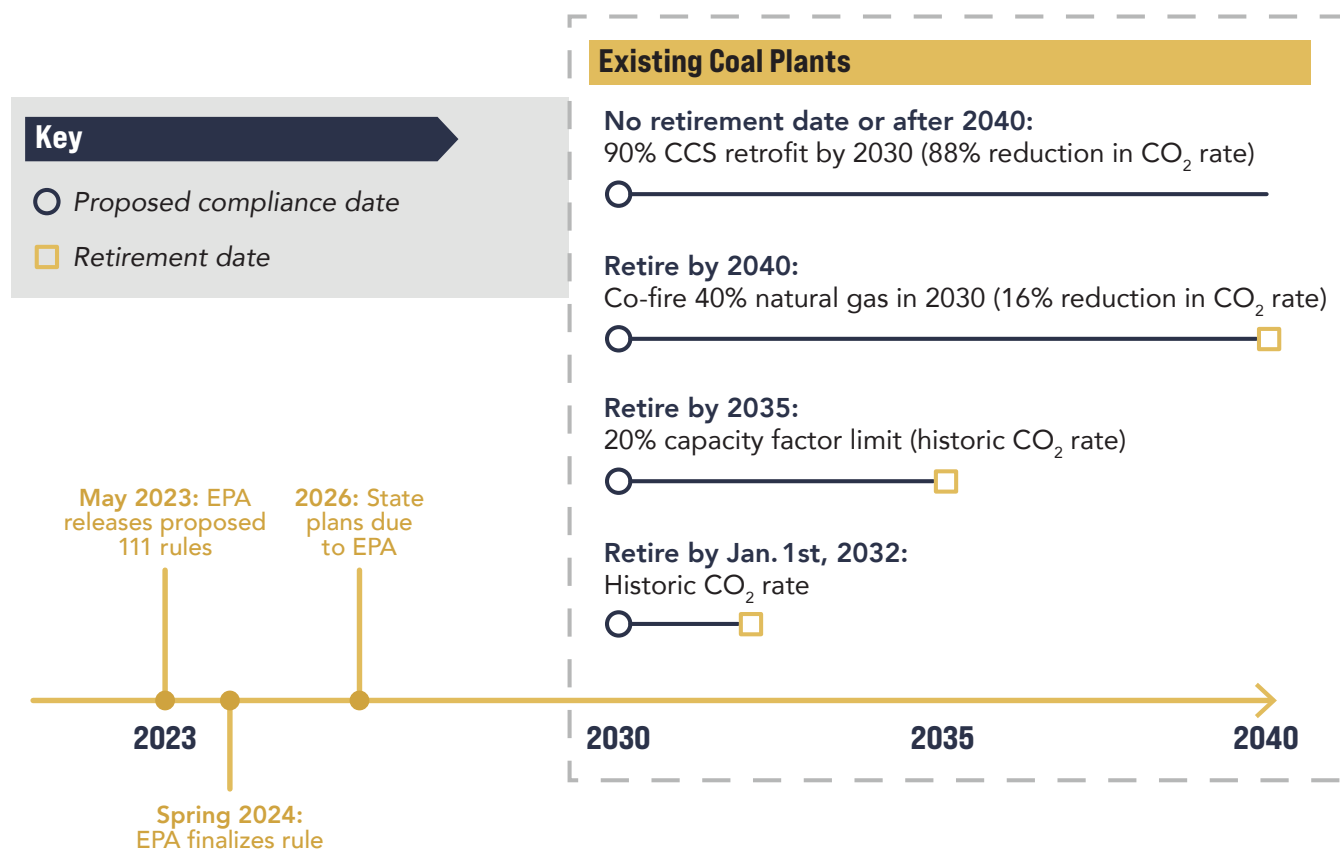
Key

Proposed compliance date

Retirement date

Existing Coal Plants

No retirement date or after 2040:
90% CCS retrofit by 2030 (88% reduction in $CO_2$ rate)

Retire by 2040:
Co-fire 40% natural gas in 2030 (16% reduction in $CO_2$ rate)

Retire by 2035:
20% capacity factor limit (historic $CO_2$ rate)

Retire by Jan. 1st, 2032:
Historic $CO_2$ rate

May 2023: EPA releases proposed 111 rules

2026: State plans due to EPA

2023

Spring 2024: EPA finalizes rule

2030

2035

2040